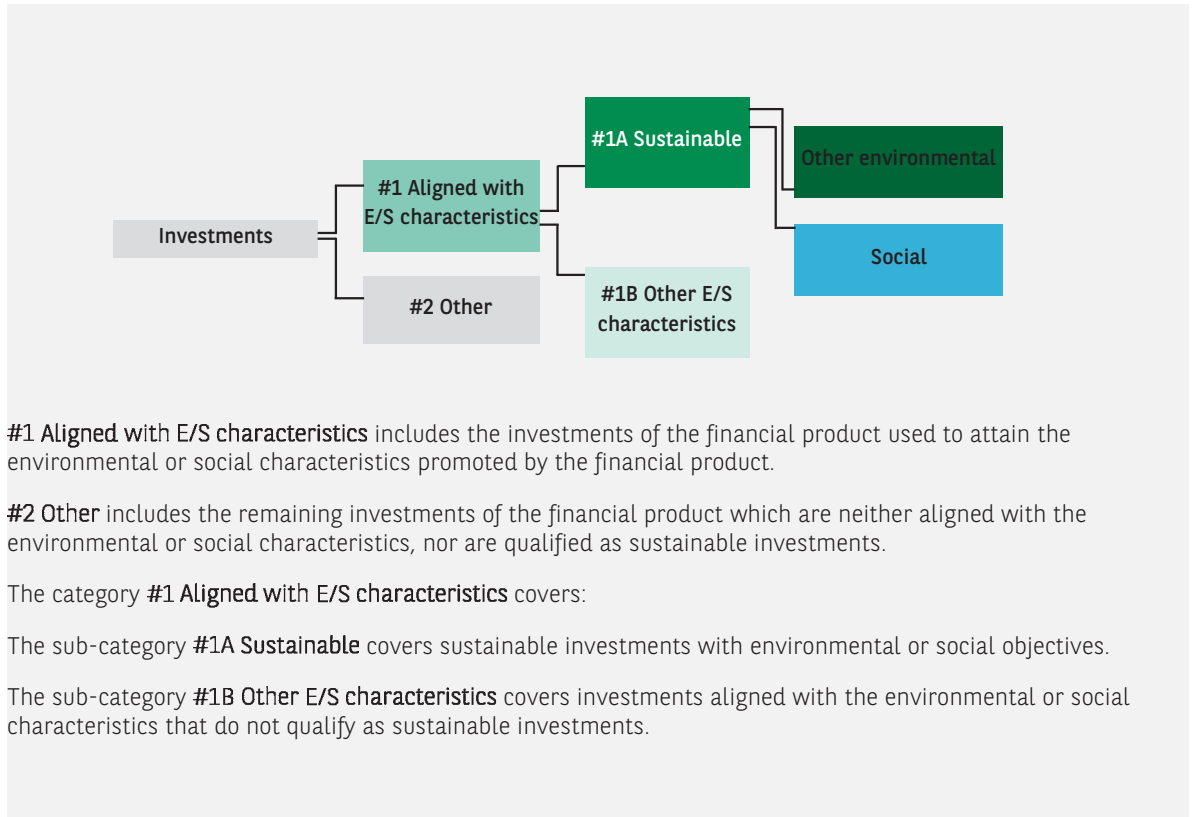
Investments

#1 Aligned with E/S characteristics

#2 Other

#1A Sustainable

#1B Other E/S characteristics

Other environmental

Social

#1 Aligned with E/S characteristics includes the investments of the financial product used to attain the environmental or social characteristics promoted by the financial product.

#2 Other includes the remaining investments of the financial product which are neither aligned with the environmental or social characteristics, nor are qualified as sustainable investments.

The category #1 Aligned with E/S characteristics covers:

The sub-category #1A Sustainable covers sustainable investments with environmental or social objectives.

The sub-category #1B Other E/S characteristics covers investments aligned with the environmental or social characteristics that do not qualify as sustainable investments.